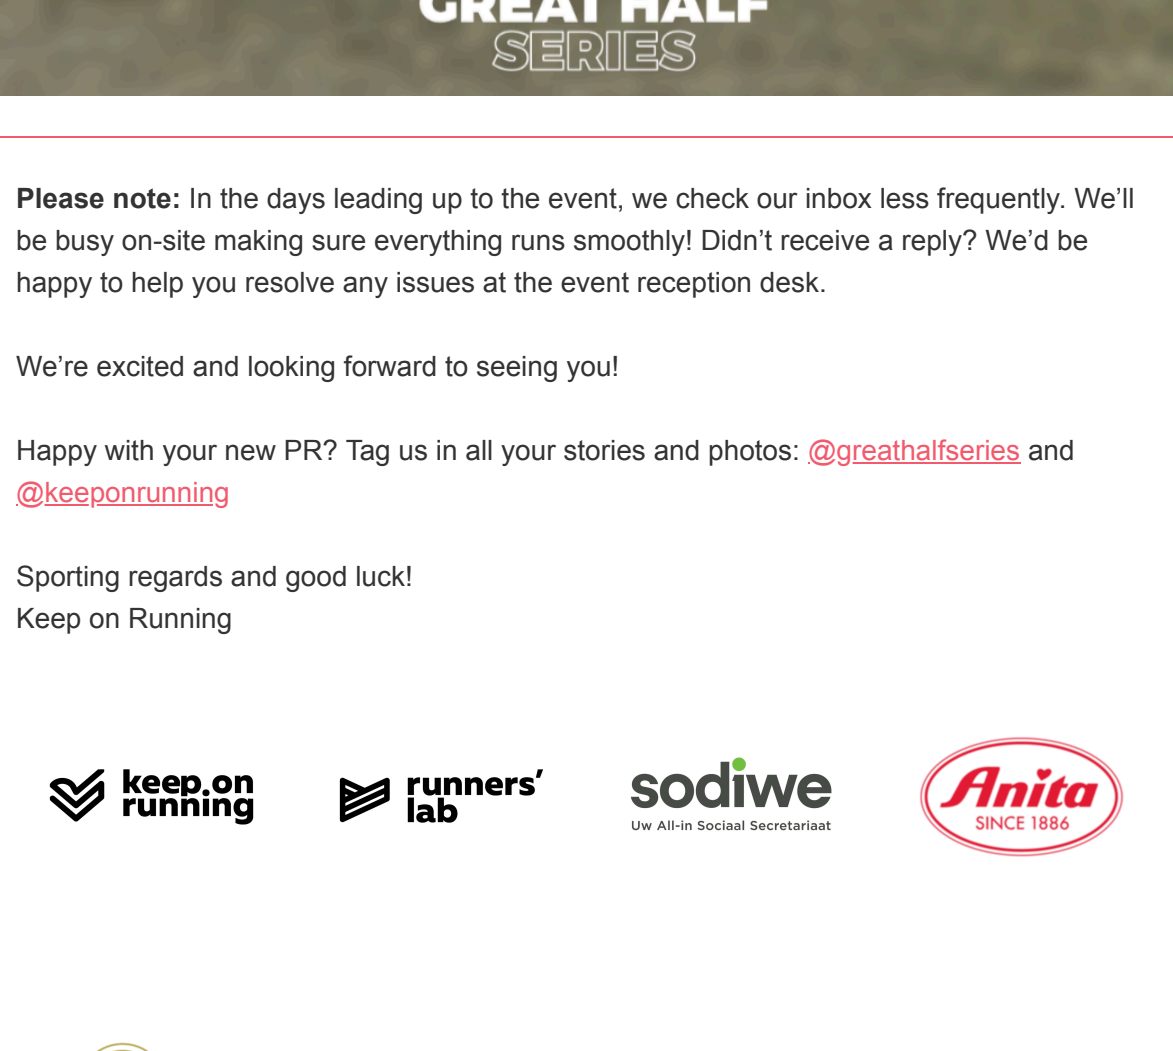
GREAT HALF SERIES

**Please note:** In the days leading up to the event, we check our inbox less frequently. We'll be busy on-site making sure everything runs smoothly! Didn't receive a reply? We'd be happy to help you resolve any issues at the event reception desk.

We're excited and looking forward to seeing you!

Happy with your new PR? Tag us in all your stories and photos: @greathalfseries and @keeponrunning

Sporting regards and good luck!
Keep on Running

keep.on running

runners' lab

sodiwe
Uw All-in Sociaal Secretariaat

Anita
SINCE 1886